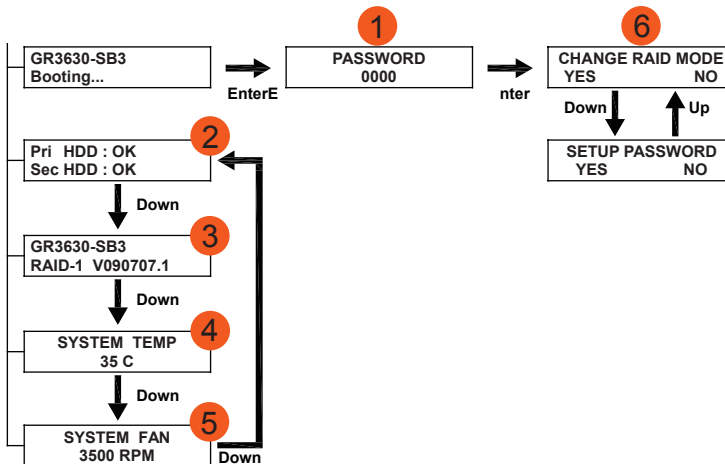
GR3630-SB3
Booting...

EnterE

1
PASSWORD
0000

nter

6
CHANGE RAID MODE
YES NO

Down

Up

SETUP PASSWORD
YES NO

2
Pri HDD : OK
Sec HDD : OK

Down

3
GR3630-SB3
RAID-1 V090707.1

Down

4
SYSTEM TEMP
35 C

Down

5
SYSTEM FAN
3500 RPM

Down